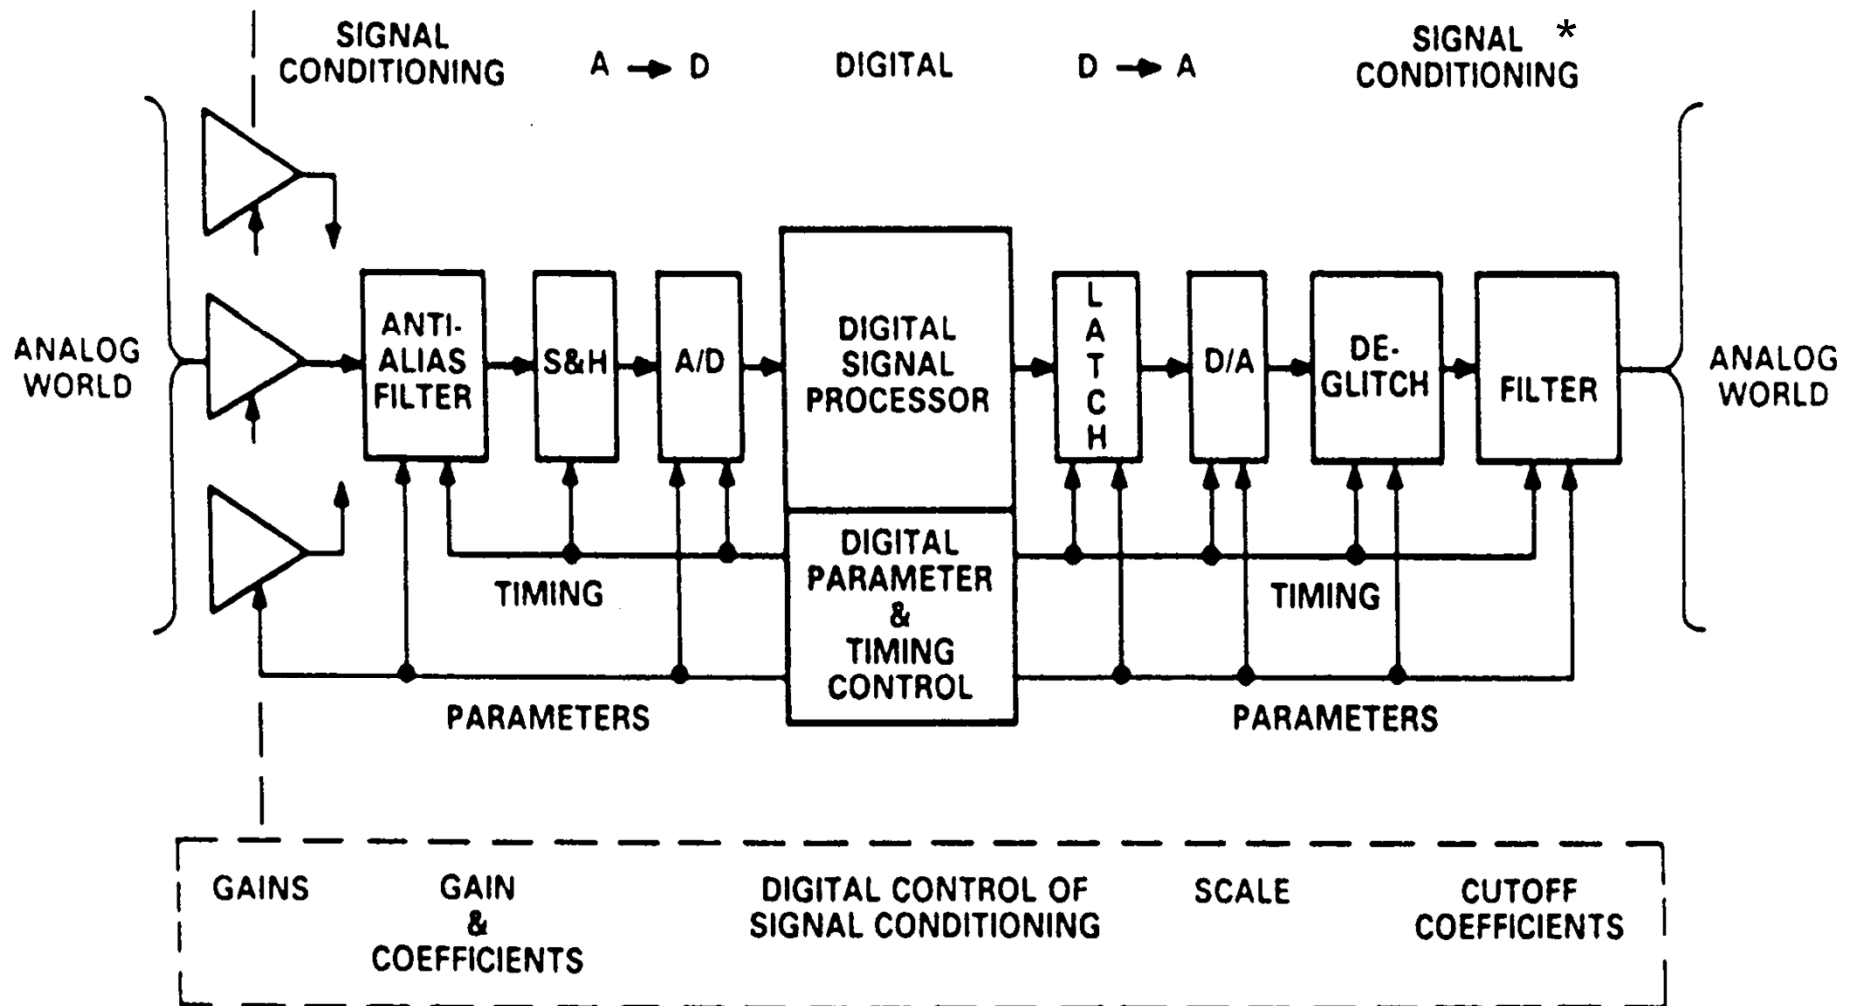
SIGNAL CONDITIONING

A → D

DIGITAL

D → A

SIGNAL CONDITIONING *

ANALOG WORLD

ANTI-ALIAS FILTER

S&H

A/D

DIGITAL SIGNAL PROCESSOR

LATCH

D/A

DE-GLITCH

FILTER

ANALOG WORLD

TIMING

DIGITAL PARAMETER & TIMING CONTROL

TIMING

PARAMETERS

PARAMETERS

GAINS

GAIN & COEFFICIENTS

DIGITAL CONTROL OF SIGNAL CONDITIONING

SCALE

CUTOFF COEFFICIENTS